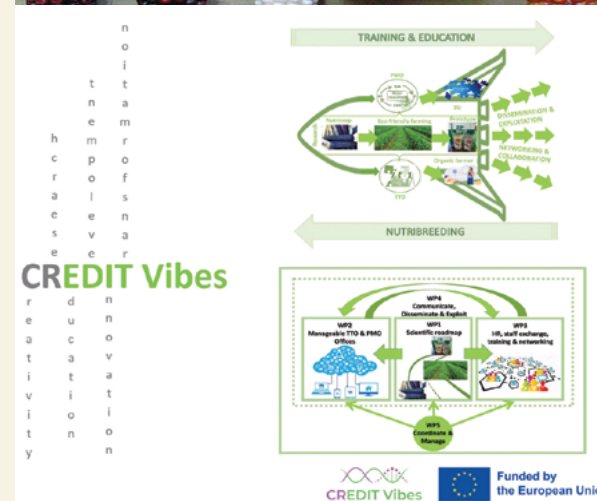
h
c
r
a
e
s
e
R

t
n
e
m
p
o
l
e
v
e
D

n
o
i
t
a
m
r
o
f
s
n
a
r
T

CREDIT Vibes

r
e
a
t
i
v
i
t
y

d
u
c
a
t
i
o
n

n
n
o
v
a
t
i
o
n

TRAINING & EDUCATION

PMO

Roadmap

Eco-friendly farming

Organic farming

TTO

DISSEMINATION & EXPLOITATION

NETWORKING & COLLABORATION

NUTRIBREEDING

WP4
Communicate, Disseminate & Exploit

WP2
Manageable TTO & PMO Offices

WP1
Scientific roadmap

WP3
HR, staff exchange, training & networking

WP5
Coordinate & Manage

CREDIT Vibes

Funded by the European Unio